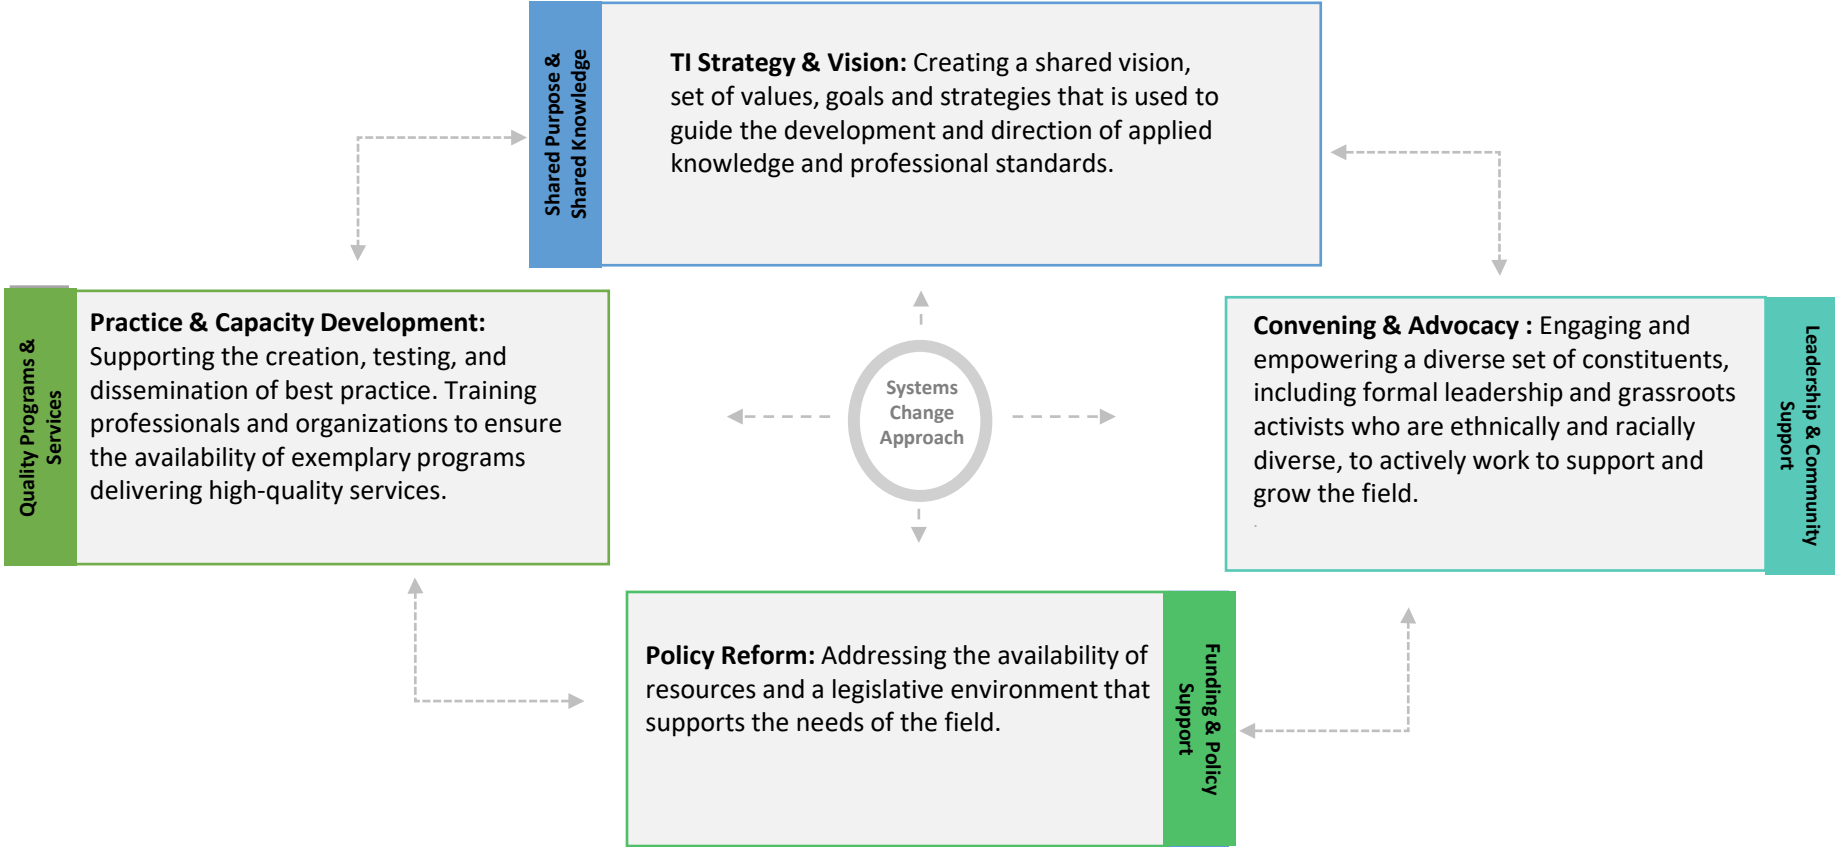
Shared Purpose & Shared Knowledge

**TI Strategy & Vision:** Creating a shared vision, set of values, goals and strategies that is used to guide the development and direction of applied knowledge and professional standards.

Quality Programs & Services

**Practice & Capacity Development:** Supporting the creation, testing, and dissemination of best practice. Training professionals and organizations to ensure the availability of exemplary programs delivering high-quality services.

Systems Change Approach

**Convening & Advocacy :** Engaging and empowering a diverse set of constituents, including formal leadership and grassroots activists who are ethnically and racially diverse, to actively work to support and grow the field.

Leadership & Community Support

**Policy Reform:** Addressing the availability of resources and a legislative environment that supports the needs of the field.

Funding & Policy Support